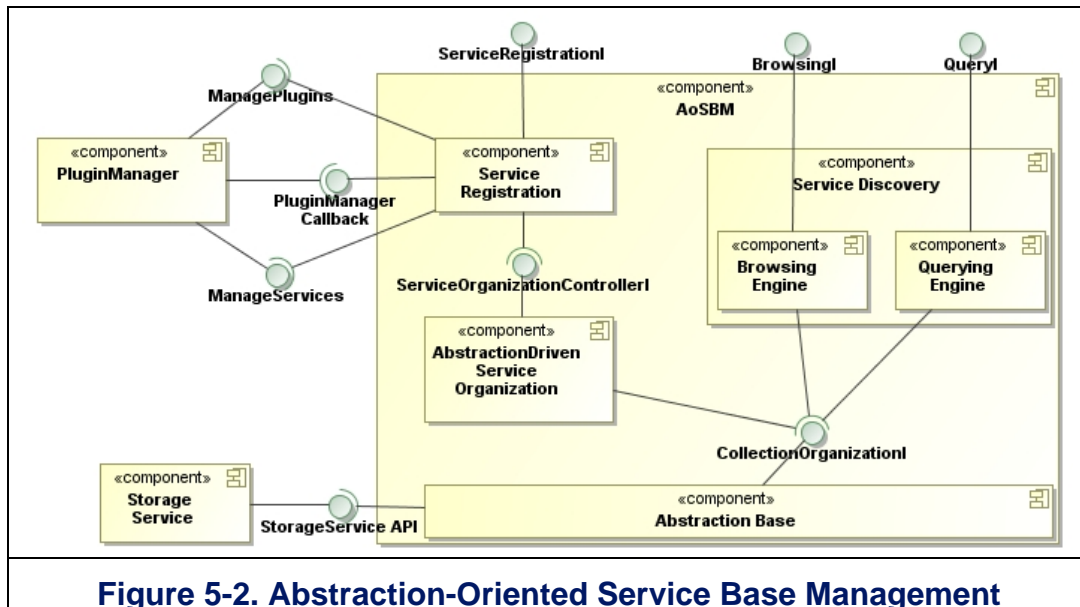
ServiceRegistrationI

BrowsingI

QueryI

«component»
AoSBM

ManagePlugins

«component»
PluginManager

«component»
Service Registration

PluginManager Callback

«component»
Service Discovery

«component»
Browsing Engine

«component»
Querying Engine

ManageServices

ServiceOrganizationControllerI

«component»
AbstractionDriven Service Organization

CollectionOrganizationI

«component»
Storage Service

StorageService API

«component»
Abstraction Base

Figure 5-2. Abstraction-Oriented Service Base Management